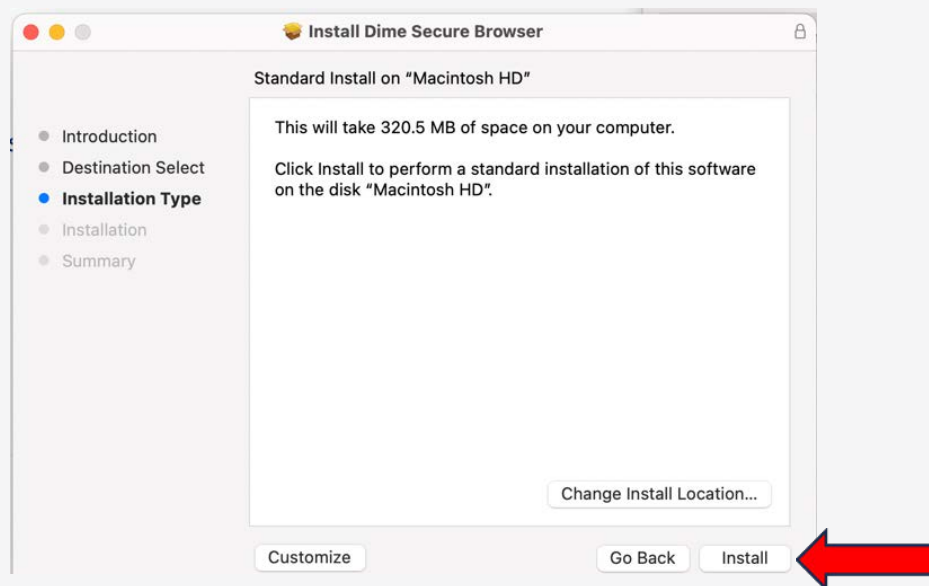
Install Dime Secure Browser

Standard Install on “Macintosh HD”

Introduction
Destination Select
Installation Type
Installation
Summary

This will take 320.5 MB of space on your computer.

Click Install to perform a standard installation of this software on the disk “Macintosh HD”.

Change Install Location...

Customize

Go Back

Install